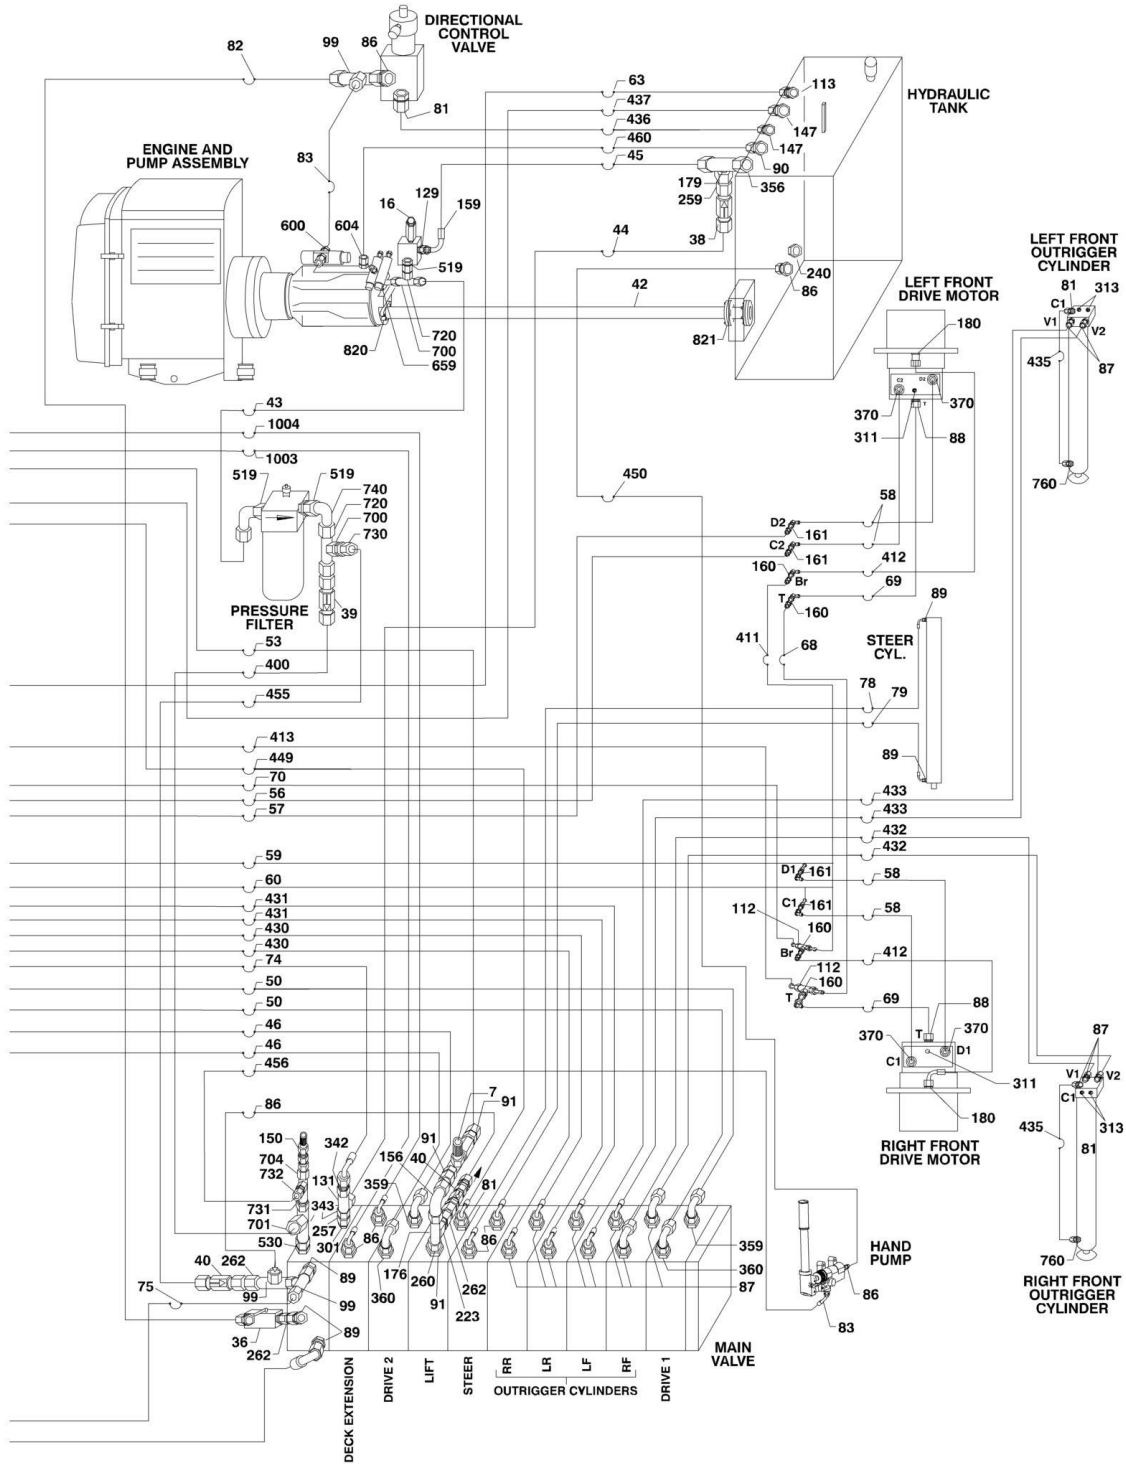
DIRECTIONAL CONTROL VALVE

82

99

86

81

HYDRAULIC TANK

63
437
436
460
45

113
147
147
90

179
356
259
38

ENGINE AND PUMP ASSEMBLY

83

16
129
159
600
604
519

44

240
86

42

821

720
700
659
820

LEFT FRONT OUTRIGGER CYLINDER

81
313
C1
V1
V2
87
435

760

LEFT FRONT DRIVE MOTOR

180

C2

370
370
311
88

43
1004
1003

450

519
519
740
720
700
730

PRESSURE FILTER

39

58
D2
161
C2
161
412
160
Br
69
T
160

89

STEER CYL.

411
68

53
400
455

78
79

89

413
449
70
56
57

433
433
432
432

59
60
431
431
430
430
74
50
50
46
46
456

D1
161
58
C1
161
58
112
160
Br
412
112
160
T
69

88
T
370
370
C1
D1
311
180

RIGHT FRONT DRIVE MOTOR

87
V1
V2
C1
313
435
81

760

RIGHT FRONT OUTRIGGER CYLINDER

86

7
91
150
342
704
732
131
156
91
40
81
731
343
701
257
359
530
301
86
86
40
262
176
260
262
99
89
99
360
91
223
75
36
262
89

359
360
87

HAND PUMP

86
83

MAIN VALVE

DECK EXTENSION
DRIVE 2
LIFT
STEER
RR
LR
LF
RF
DRIVE 1
OUTRIGGER CYLINDERS